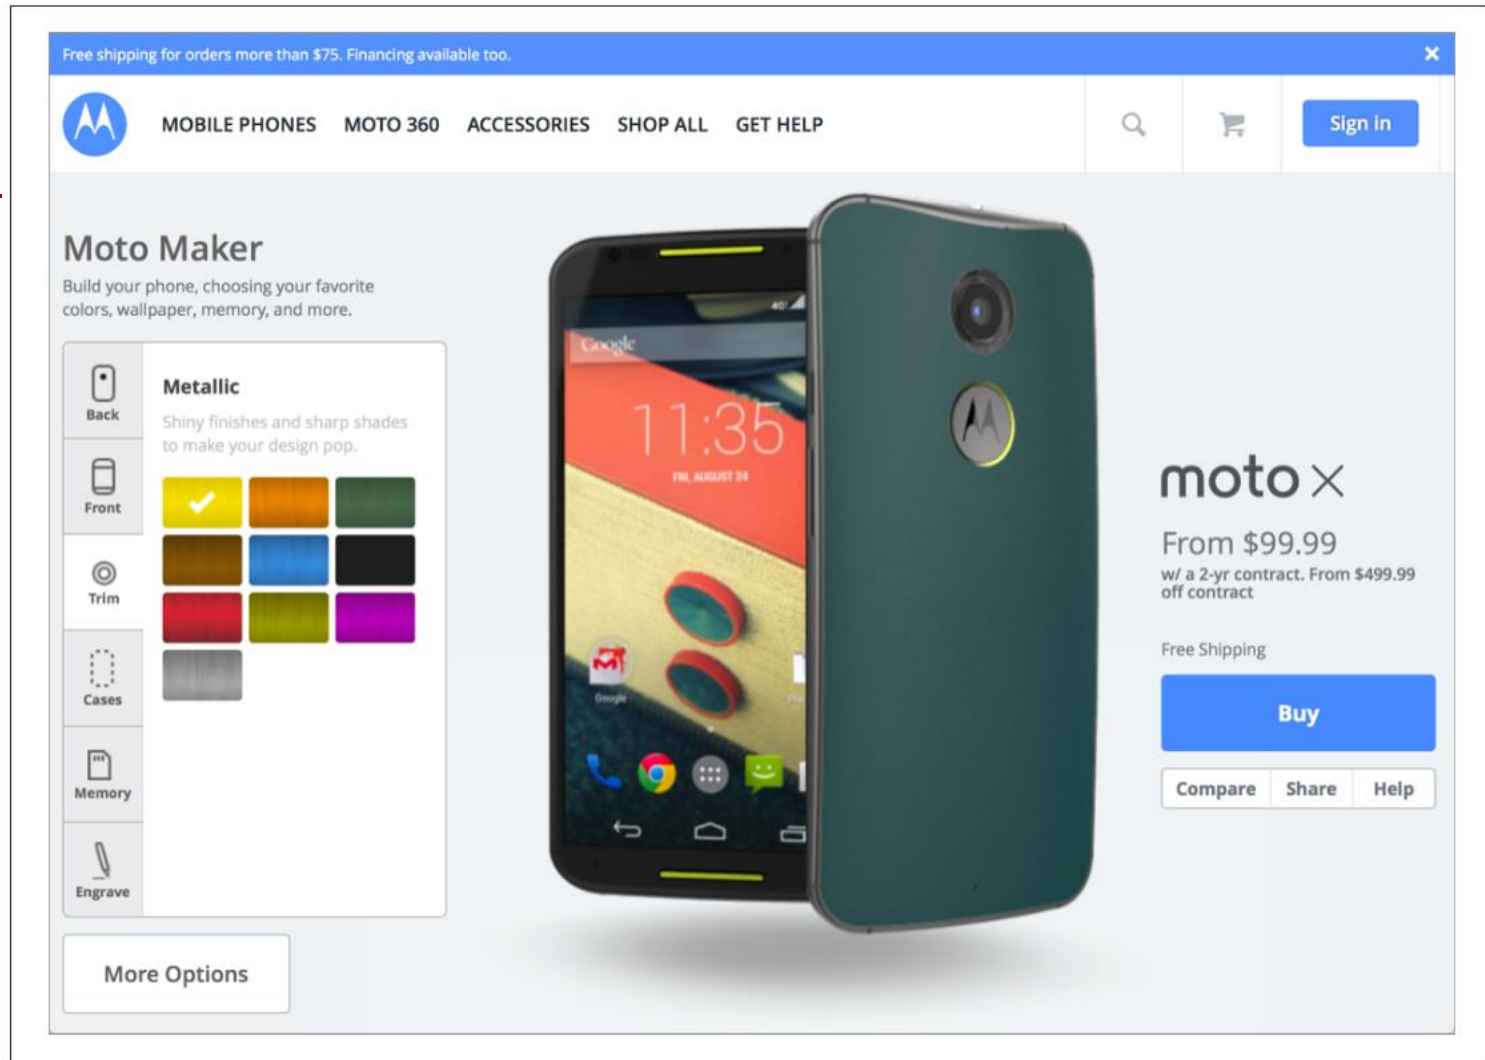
Free shipping for orders more than $75. Financing available too.

×

MOBILE PHONES MOTO 360 ACCESSORIES SHOP ALL GET HELP

Sign in

Moto Maker

Build your phone, choosing your favorite colors, wallpaper, memory, and more.

Back

Front

Trim

Cases

Memory

Engrave

Metallic

Shiny finishes and sharp shades to make your design pop.

More Options

Google

11:35

FRI, AUGUST 24

moto x

From $99.99

w/ a 2-yr contract. From $499.99 off contract

Free Shipping

Buy

Compare Share Help